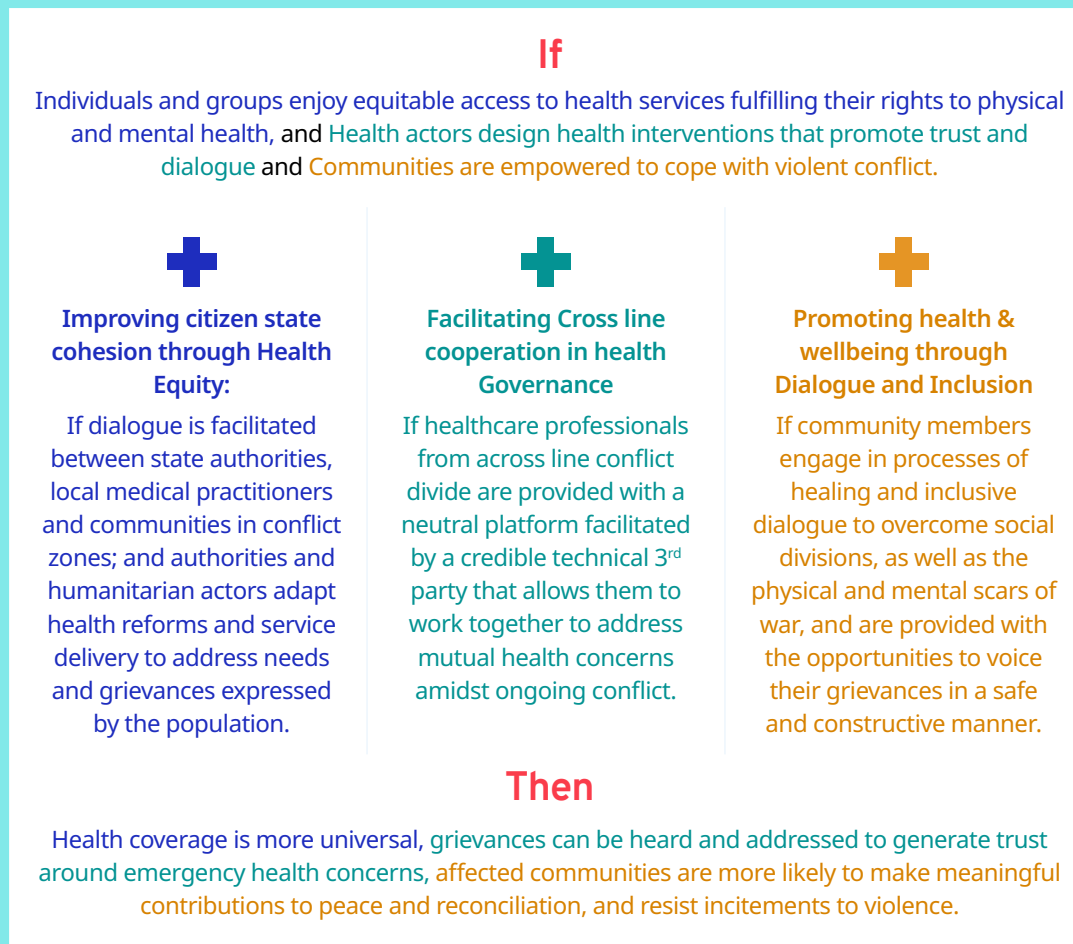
If

Individuals and groups enjoy equitable access to health services fulfilling their rights to physical and mental health, and Health actors design health interventions that promote trust and dialogue and Communities are empowered to cope with violent conflict.

Improving citizen state cohesion through Health Equity:

If dialogue is facilitated between state authorities, local medical practitioners and communities in conflict zones; and authorities and humanitarian actors adapt health reforms and service delivery to address needs and grievances expressed by the population.

Facilitating Cross line cooperation in health Governance

If healthcare professionals from across line conflict divide are provided with a neutral platform facilitated by a credible technical 3$^{rd}$ party that allows them to work together to address mutual health concerns amidst ongoing conflict.

Promoting health & wellbeing through Dialogue and Inclusion

If community members engage in processes of healing and inclusive dialogue to overcome social divisions, as well as the physical and mental scars of war, and are provided with the opportunities to voice their grievances in a safe and constructive manner.

Then

Health coverage is more universal, grievances can be heard and addressed to generate trust around emergency health concerns, affected communities are more likely to make meaningful contributions to peace and reconciliation, and resist incitements to violence.